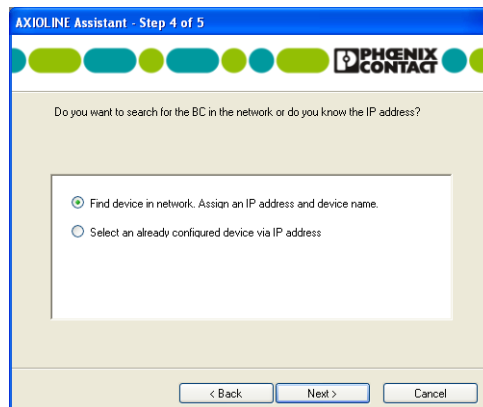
AXIOLINE Assistant - Step 4 of 5

PHOENIX CONTACT

Do you want to search for the BC in the network or do you know the IP address?

Find device in network. Assign an IP address and device name.

Select an already configured device via IP address

< Back

Next >

Cancel